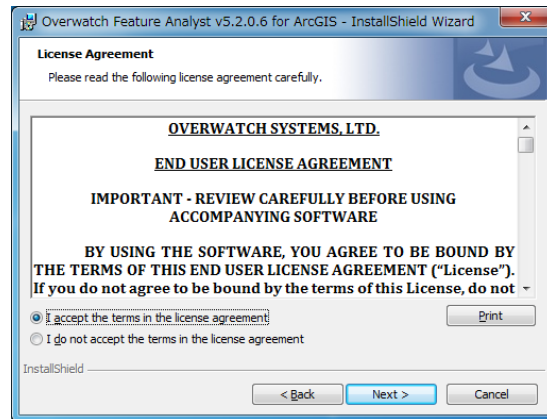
Overwatch Feature Analyst v5.2.0.6 for ArcGIS - InstallShield Wizard

License Agreement

Please read the following license agreement carefully.

OVERWATCH SYSTEMS, LTD.

END USER LICENSE AGREEMENT

IMPORTANT - REVIEW CAREFULLY BEFORE USING ACCOMPANYING SOFTWARE

BY USING THE SOFTWARE, YOU AGREE TO BE BOUND BY THE TERMS OF THIS END USER LICENSE AGREEMENT ("License"). If you do not agree to be bound by the terms of this License, do not

I accept the terms in the license agreement

I do not accept the terms in the license agreement

Print

InstallShield

< Back

Next >

Cancel